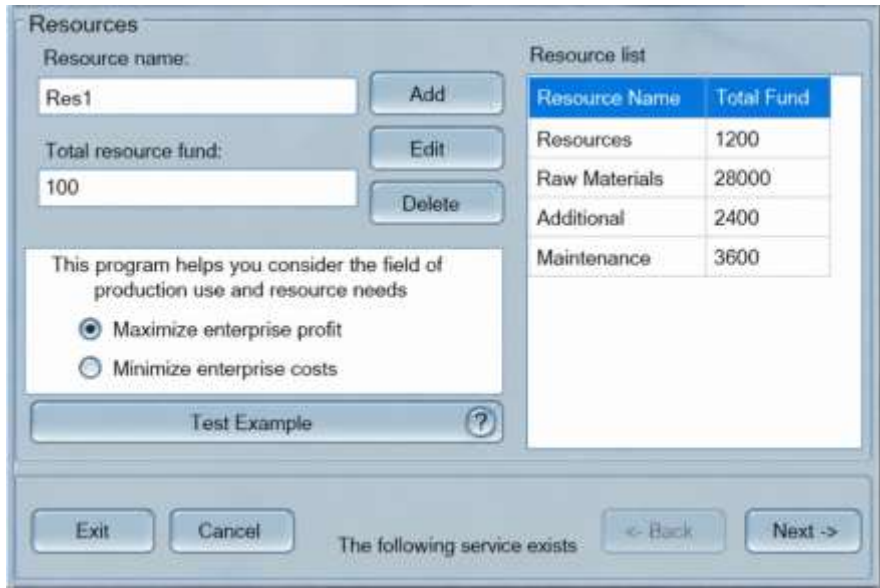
Resources

Resource name:

Res1

Add

Edit

Total resource fund:

100

Delete

This program helps you consider the field of production use and resource needs

Maximize enterprise profit

Minimize enterprise costs

Test Example

?

Resource list

| Resource Name | Total Fund |
|---|---|
| Resources | 1200 |
| Raw Materials | 28000 |
| Additional | 2400 |
| Maintenance | 3600 |

Exit

Cancel

The following service exists

<- Back

Next ->